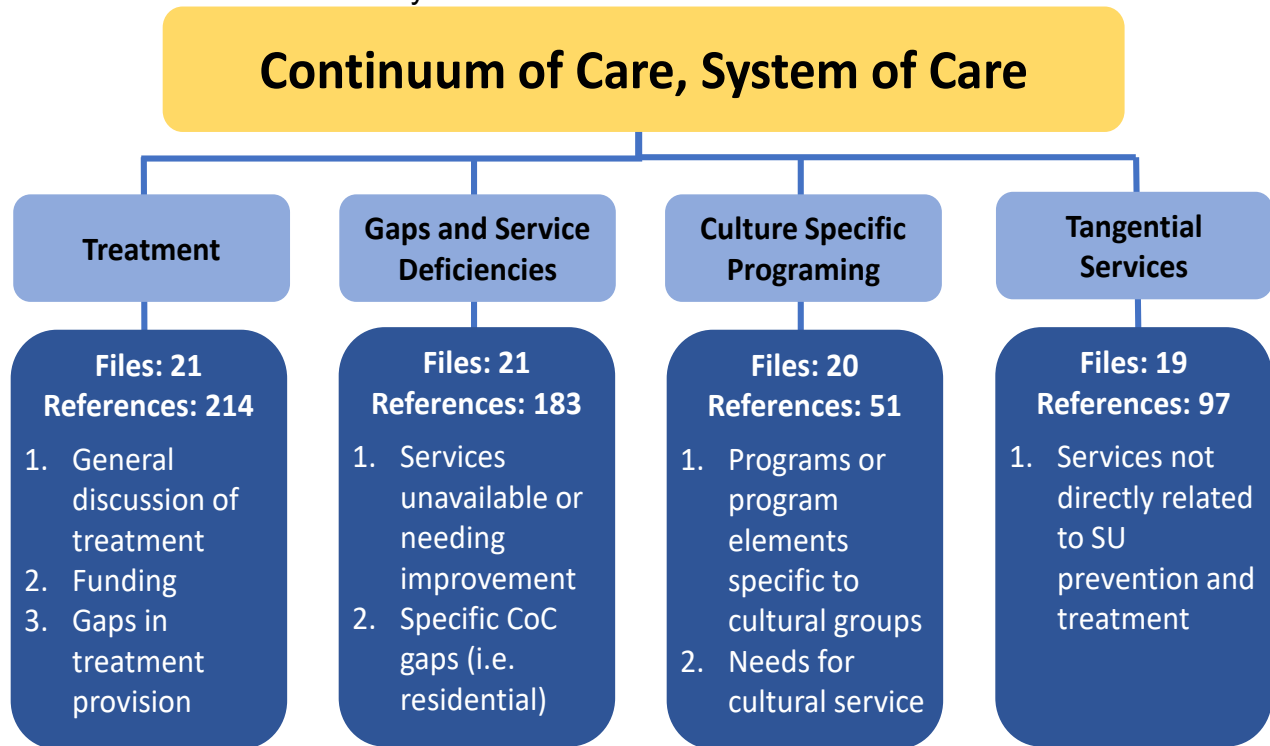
Continuum of Care, System of Care

Treatment

Files: 21
References: 214

1. General discussion of treatment
2. Funding
3. Gaps in treatment provision

Gaps and Service Deficiencies

Files: 21
References: 183

1. Services unavailable or needing improvement
2. Specific CoC gaps (i.e. residential)

Culture Specific Programing

Files: 20
References: 51

1. Programs or program elements specific to cultural groups
2. Needs for cultural service

Tangential Services

Files: 19
References: 97

1. Services not directly related to SU prevention and treatment